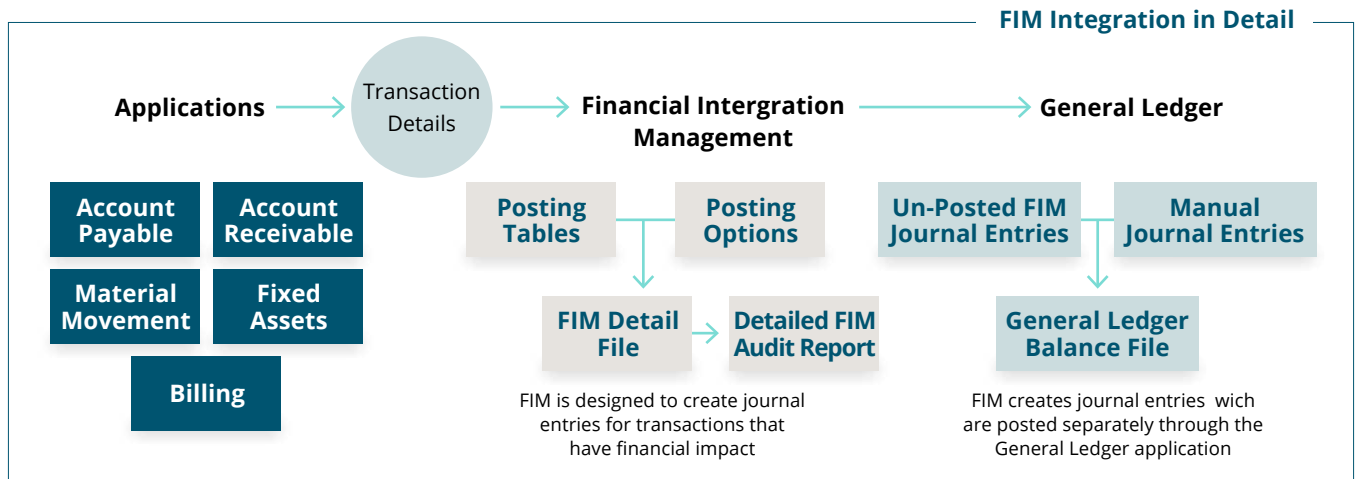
FIM Integration in Detail

Applications

Transaction Details

Financial Intergration Management

General Ledger

Account Payable

Account Receivable

Material Movement

Fixed Assets

Billing

Posting Tables

Posting Options

FIM Detail File

Detailed FIM Audit Report

FIM is designed to create journal entries for transactions that have financial impact

Un-Posted FIM Journal Entries

Manual Journal Entries

General Ledger Balance File

FIM creates journal entries wich are posted separately through the General Ledger application